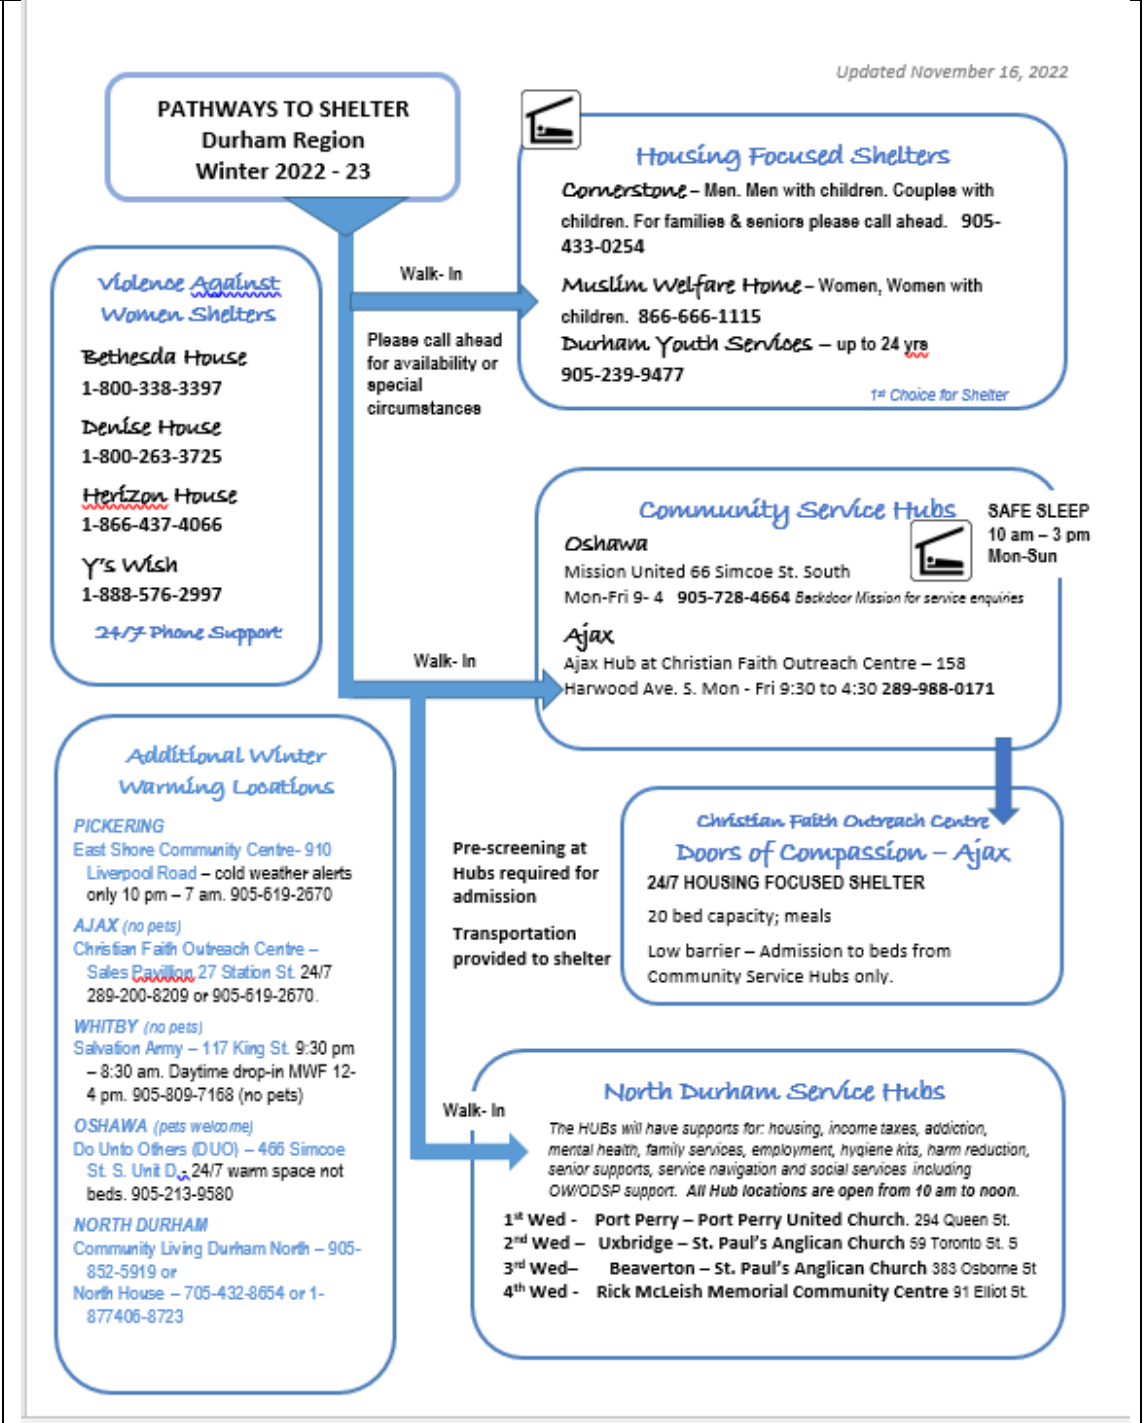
Updated November 16, 2022

PATHWAYS TO SHELTER
Durham Region
Winter 2022 - 23

Housing Focused Shelters

Cornerstone – Men. Men with children. Couples with children. For families & seniors please call ahead. 905-433-0254

Muslim Welfare Home – Women, Women with children. 866-666-1115

Durham Youth Services – up to 24 yrs 905-239-9477

1st Choice for Shelter

Walk- In

Please call ahead for availability or special circumstances

Violence Against Women Shelters

Bethesda House
1-800-338-3397

Denise House
1-800-263-3725

Herizon House
1-866-437-4066

Y's Wish
1-888-576-2997

24/7 Phone Support

Community Service Hubs

SAFE SLEEP
10 am – 3 pm
Mon-Sun

Oshawa
Mission United 66 Simcoe St. South
Mon-Fri 9- 4 905-728-4664 Backdoor Mission for service enquiries

Ajax
Ajax Hub at Christian Faith Outreach Centre – 158 Harwood Ave. S. Mon - Fri 9:30 to 4:30 289-988-0171

Walk- In

Additional Winter Warming Locations

PICKERING
East Shore Community Centre- 910 Liverpool Road – cold weather alerts only 10 pm – 7 am. 905-619-2670

AJAX (no pets)
Christian Faith Outreach Centre – Sales Pavilion 27 Station St. 24/7 289-200-8209 or 905-619-2670.

WHITBY (no pets)
Salvation Army – 117 King St. 9:30 pm – 8:30 am. Daytime drop-in MWF 12-4 pm. 905-809-7168 (no pets)

OSHAWA (pets welcome)
Do Unto Others (DUO) – 466 Simcoe St. S. Unit D . 24/7 warm space not beds. 905-213-9580

NORTH DURHAM
Community Living Durham North – 905-852-5919 or
North House – 705-432-8654 or 1-877406-8723

Pre-screening at Hubs required for admission

Transportation provided to shelter

Christian Faith Outreach Centre
Doors of Compassion – Ajax
24/7 HOUSING FOCUSED SHELTER
20 bed capacity; meals
Low barrier – Admission to beds from Community Service Hubs only.

Walk- In

North Durham Service Hubs

The HUBs will have supports for: housing, income taxes, addiction, mental health, family services, employment, hygiene kits, harm reduction, senior supports, service navigation and social services including OW/ODSP support. All Hub locations are open from 10 am to noon.

1st Wed - Port Perry – Port Perry United Church. 294 Queen St.
2nd Wed – Uxbridge – St. Paul's Anglican Church 59 Toronto St. S
3rd Wed– Beaverton – St. Paul's Anglican Church 383 Osborne St
4th Wed - Rick McLeish Memorial Community Centre 91 Elliot St.